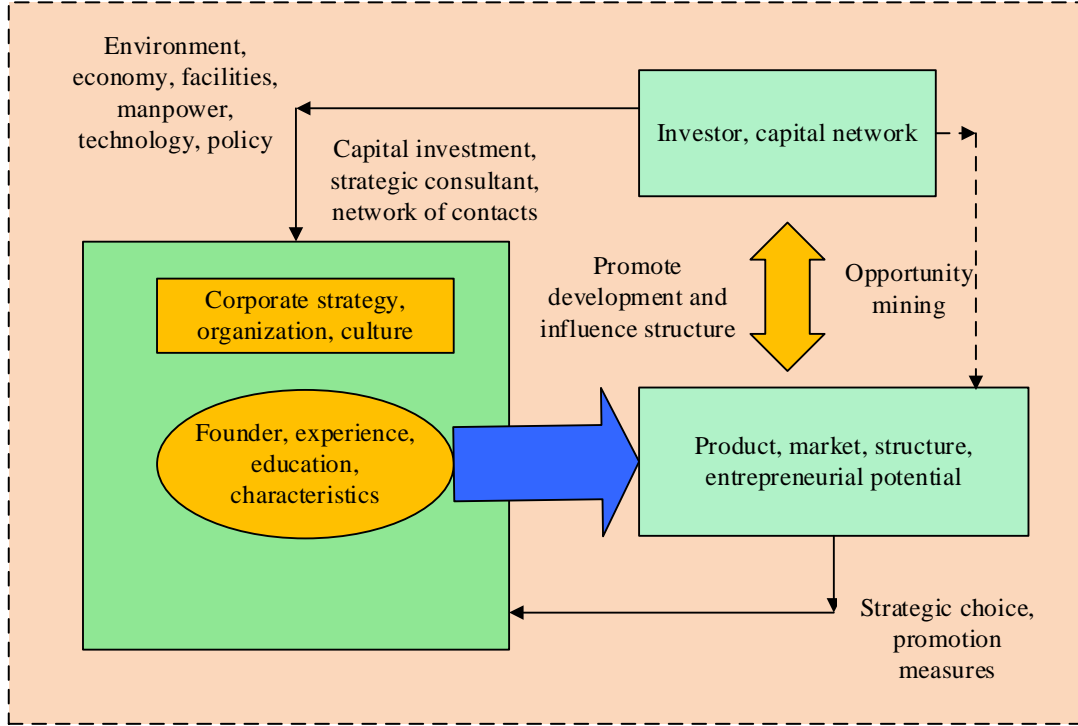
Environment, economy, facilities, manpower, technology, policy

Investor, capital network

Capital investment, strategic consultant, network of contacts

Promote development and influence structure

Opportunity mining

Corporate strategy, organization, culture

Founder, experience, education, characteristics

Product, market, structure, entrepreneurial potential

Strategic choice, promotion measures